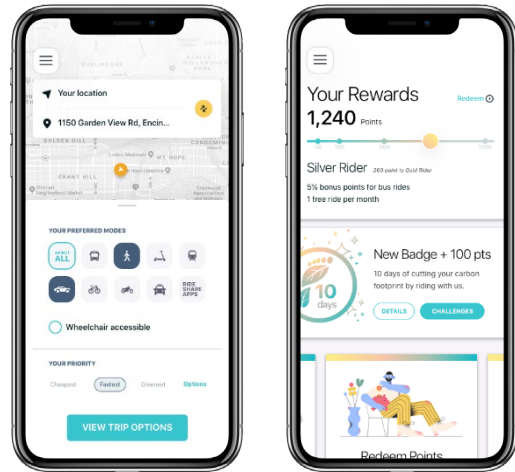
Your location

1150 Garden View Rd, Encin...

GOLDEN HILL

MT HOPE

GRANT HILL

YOUR PREFERRED MODES

SELECT ALL

BIKE SHARE APPS

Wheelchair accessible

YOUR PRIORITY

Cheapest

Fastest

Greenest

Options

VIEW TRIP OPTIONS

Your Rewards

Redeem

1,240 Points

Silver Rider 260 points to Gold Rider

5% bonus points for bus rides

1 free ride per month

10 days

New Badge + 100 pts

10 days of cutting your carbon footprint by riding with us.

DETAILS

CHALLENGES

Redeem Points